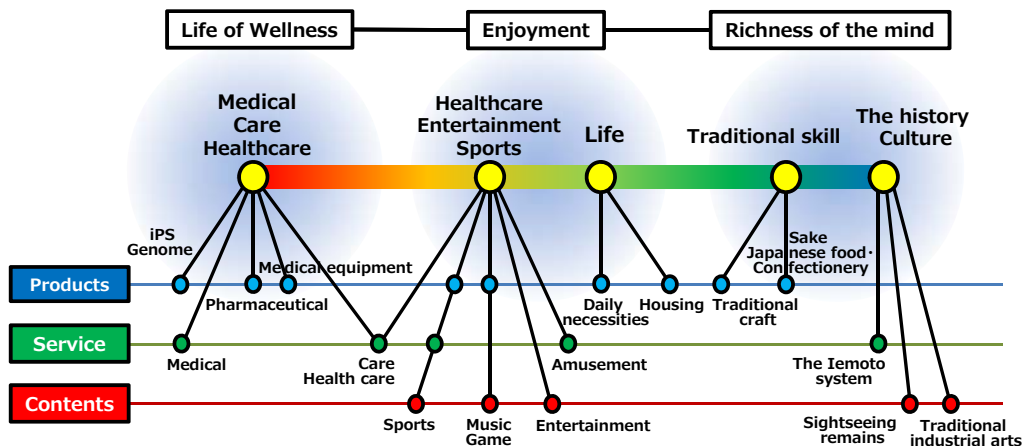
Life of Wellness

Enjoyment

Richness of the mind

Medical Care Healthcare

Healthcare Entertainment Sports

Life

Traditional skill

The history Culture

iPS Genome

Medical equipment

Sake

Japanese food・Confectionery

Products

Pharmaceutical

Daily necessities

Housing

Traditional craft

Service

Medical

Care Health care

Amusement

The Iemoto system

Contents

Sports

Music Game

Entertainment

Sightseeing remains

Traditional industrial arts